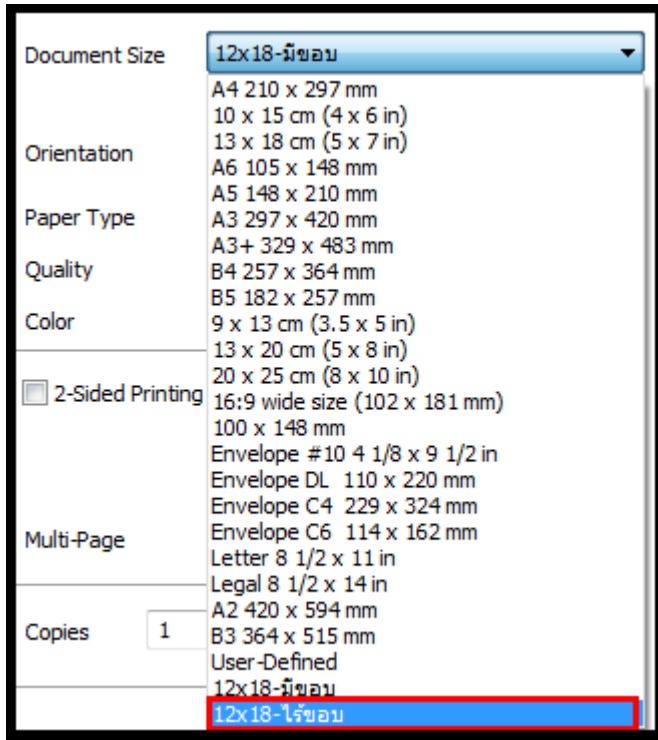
Document Size
12x18-มีขอบ

Orientation

Paper Type

Quality

Color

2-Sided Printing

Multi-Page

Copies 1

A4 210 x 297 mm
10 x 15 cm (4 x 6 in)
13 x 18 cm (5 x 7 in)
A6 105 x 148 mm
A5 148 x 210 mm
A3 297 x 420 mm
A3+ 329 x 483 mm
B4 257 x 364 mm
B5 182 x 257 mm
9 x 13 cm (3.5 x 5 in)
13 x 20 cm (5 x 8 in)
20 x 25 cm (8 x 10 in)
16:9 wide size (102 x 181 mm)
100 x 148 mm
Envelope #10 4 1/8 x 9 1/2 in
Envelope DL 110 x 220 mm
Envelope C4 229 x 324 mm
Envelope C6 114 x 162 mm
Letter 8 1/2 x 11 in
Legal 8 1/2 x 14 in
A2 420 x 594 mm
B3 364 x 515 mm
User-Defined
12x18-มีขอบ
12x18-ไร้ขอบ